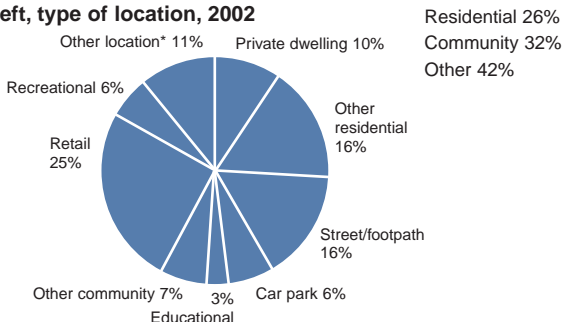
eft, type of location, 2002

Residential 26%
Community 32%
Other 42%

Other location* 11%
Private dwelling 10%
Recreational 6%
Other residential 16%
Retail 25%
Street/footpath 16%
Other community 7%
3%
Educational
Car park 6%